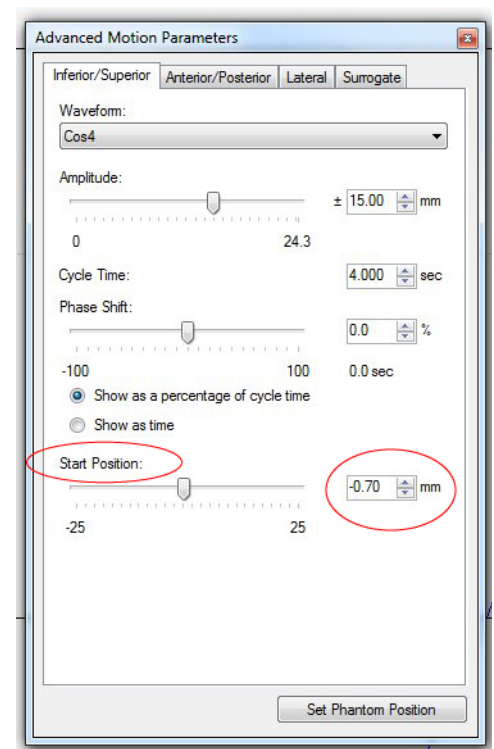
Advanced Motion Parameters

Inferior/Superior | Anterior/Posterior | Lateral | Surrogate

Waveform:
Cos4

Amplitude:
± 15.00 mm
0
24.3

Cycle Time: 4.000 sec

Phase Shift:
0.0 %
-100
100
0.0 sec

Show as a percentage of cycle time
Show as time

Start Position:
-0.70 mm
-25
25

Set Phantom Position